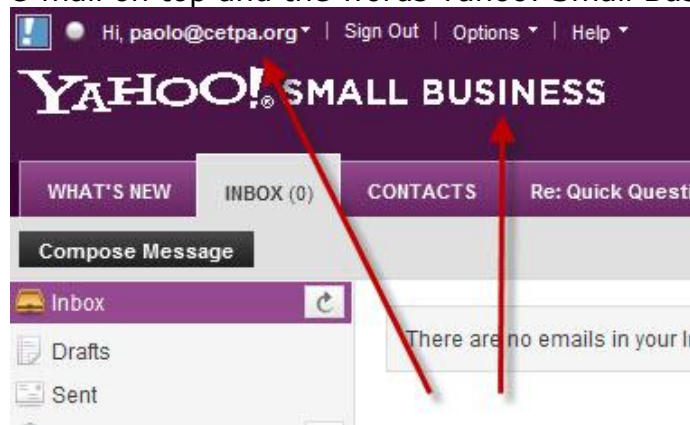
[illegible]-mail on top and the words Yahoo! Small Bus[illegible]

Hi, paolo@cetpa.org | Sign Out | Options | Help

YAHOO! SMALL BUSINESS

WHAT'S NEW | INBOX (0) | CONTACTS | Re: Quick Questi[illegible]

Compose Message

Inbox

Drafts

Sent

There are no emails in your I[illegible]